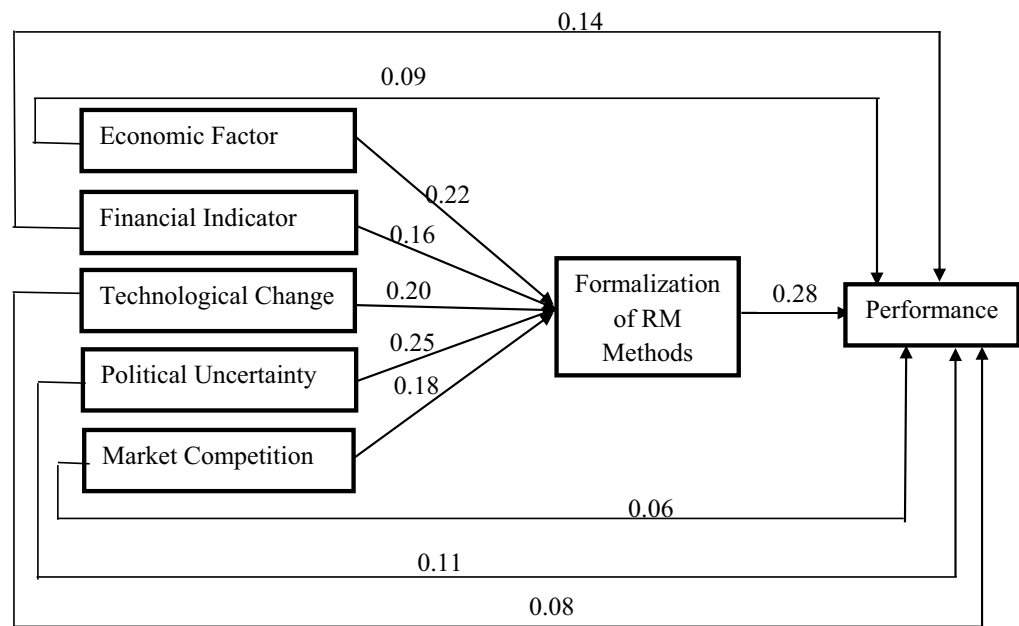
0.14

0.09

Economic Factor

0.22

Financial Indicator

0.16

Technological Change

0.20

0.25

Political Uncertainty

0.18

Market Competition

Formalization of RM Methods

0.28

Performance

0.06

0.11

0.08